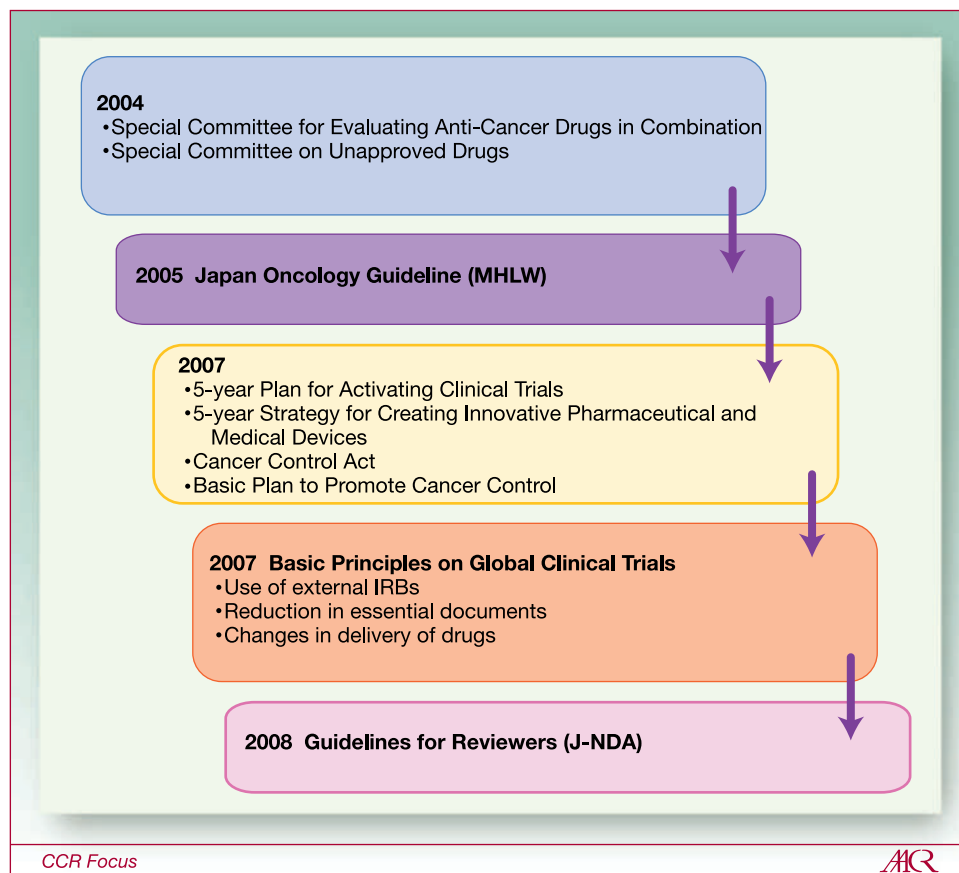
2004
•Special Committee for Evaluating Anti-Cancer Drugs in Combination
•Special Committee on Unapproved Drugs

2005 Japan Oncology Guideline (MHLW)

2007
•5-year Plan for Activating Clinical Trials
•5-year Strategy for Creating Innovative Pharmaceutical and Medical Devices
•Cancer Control Act
•Basic Plan to Promote Cancer Control

2007 Basic Principles on Global Clinical Trials
•Use of external IRBs
•Reduction in essential documents
•Changes in delivery of drugs

2008 Guidelines for Reviewers (J-NDA)

CCR Focus

AACR